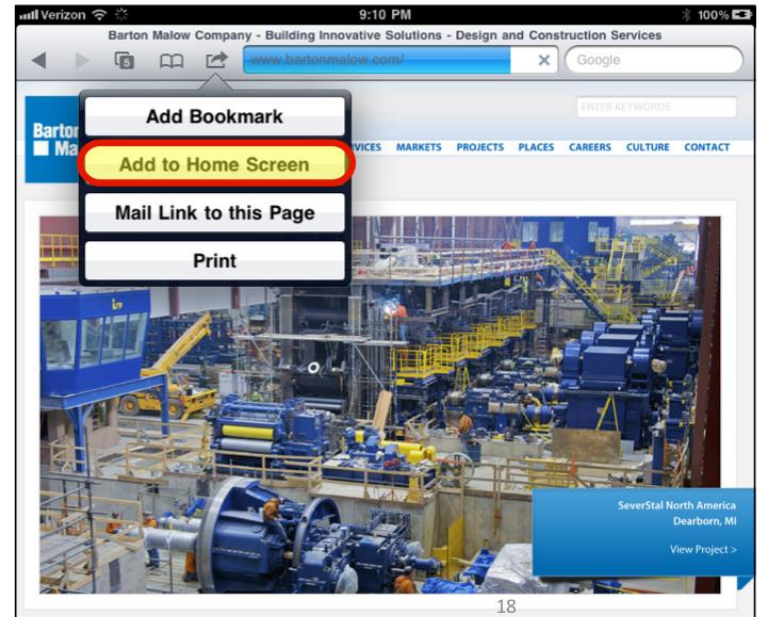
Verizon 9:10 PM 100%

Barton Malow Company - Building Innovative Solutions - Design and Construction Services

www.bartonmalow.com/

Google

Add Bookmark

Add to Home Screen

Mail Link to this Page

Print

Barton Ma

ENTER KEYWORDS

VICES MARKETS PROJECTS PLACES CAREERS CULTURE CONTACT

SeverStal North America
Dearborn, MI

View Project >

18